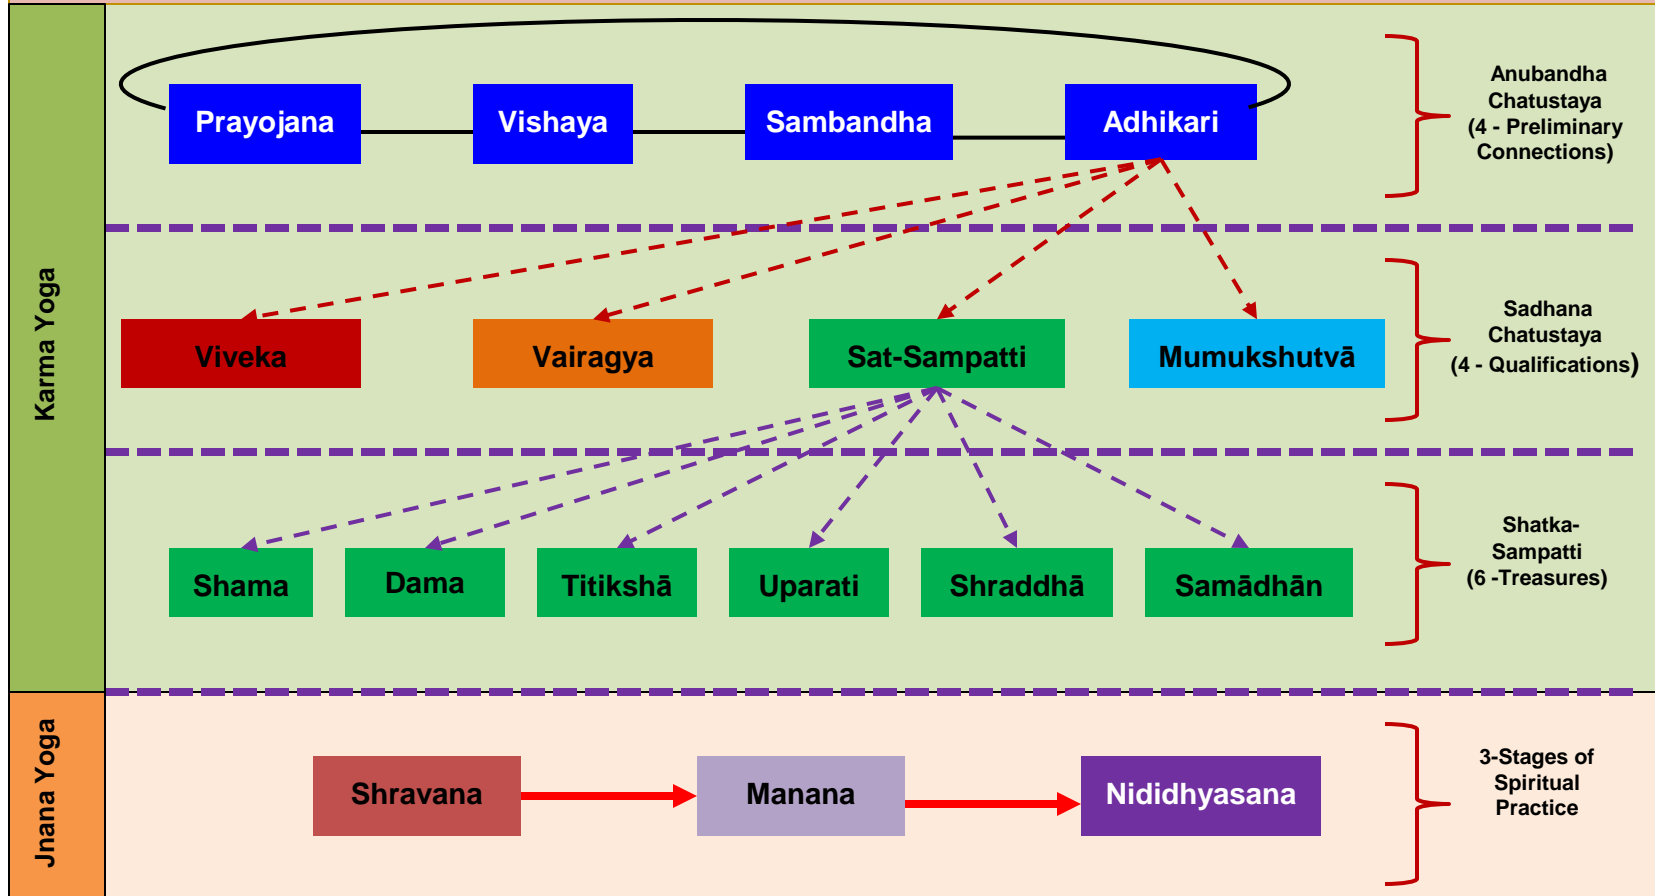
Karma Yoga

Prayojana

Vishaya

Sambandha

Adhikari

Anubandha Chatustaya (4 - Preliminary Connections)

Viveka

Vairagya

Sat-Sampatti

Mumukshutvā

Sadhana Chatustaya (4 - Qualifications)

Shama

Dama

Titikshā

Uparati

Shraddhā

Samādhān

Shatka-Sampatti (6 -Treasures)

Jnana Yoga

Shravana

Manana

Nididhyasana

3-Stages of Spiritual Practice